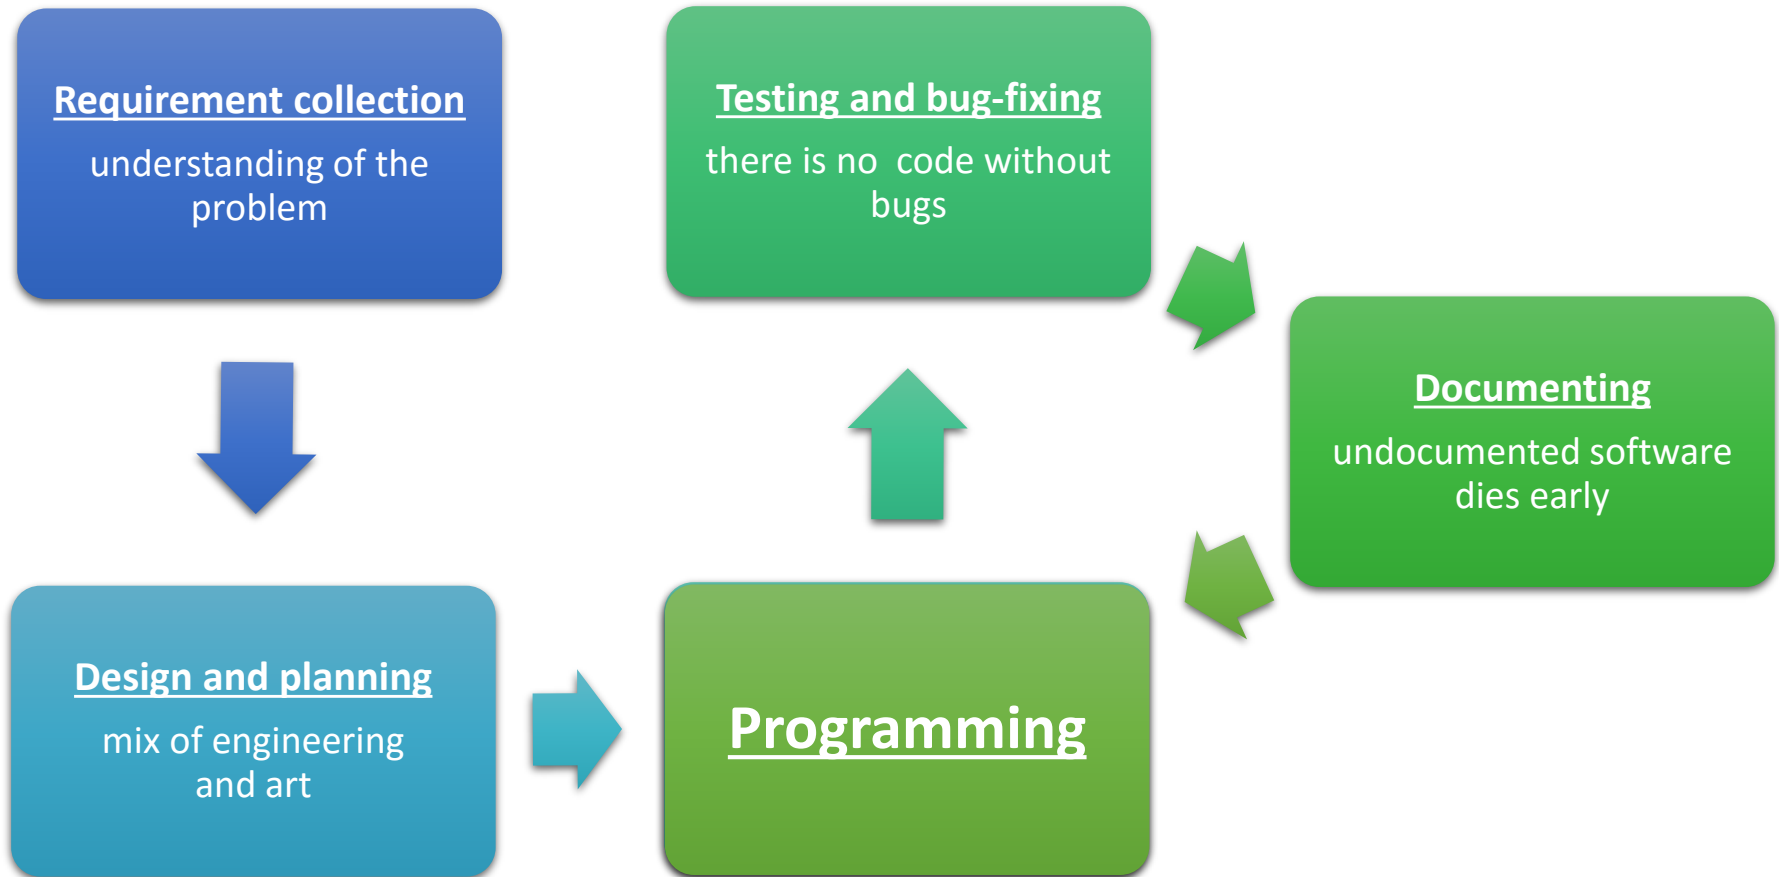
Requirement collection

understanding of the problem

Design and planning

mix of engineering and art

Programming

Testing and bug-fixing

there is no code without bugs

Documenting

undocumented software dies early